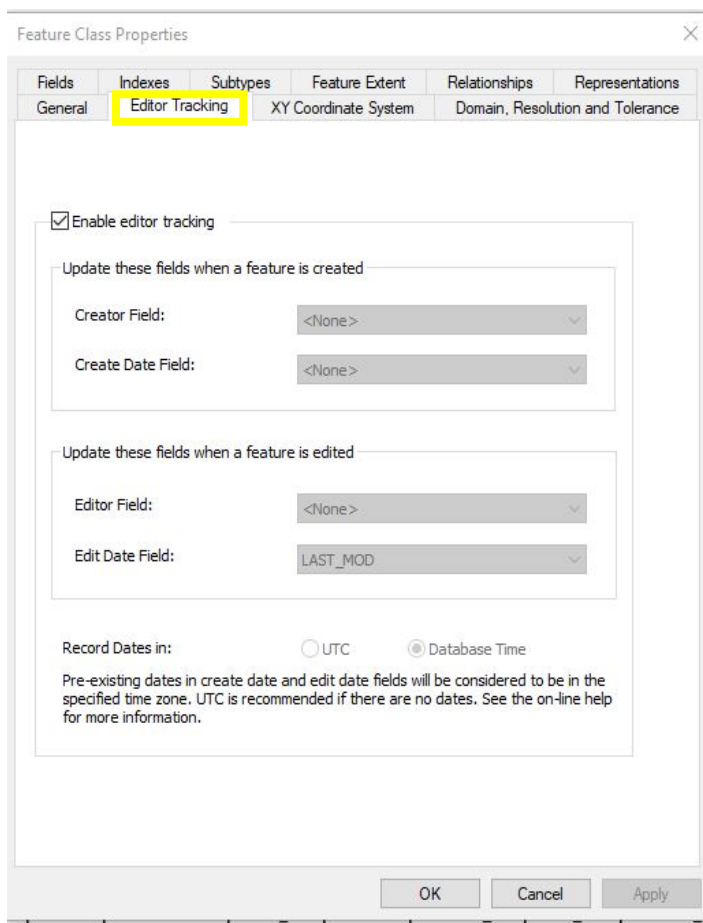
Feature Class Properties

Fields | Indexes | Subtypes | Feature Extent | Relationships | Representations
General | Editor Tracking | XY Coordinate System | Domain, Resolution and Tolerance

Enable editor tracking

Update these fields when a feature is created

Creator Field: <None>

Create Date Field: <None>

Update these fields when a feature is edited

Editor Field: <None>

Edit Date Field: LAST_MOD

Record Dates in: UTC Database Time

Pre-existing dates in create date and edit date fields will be considered to be in the specified time zone. UTC is recommended if there are no dates. See the on-line help for more information.

OK Cancel Apply